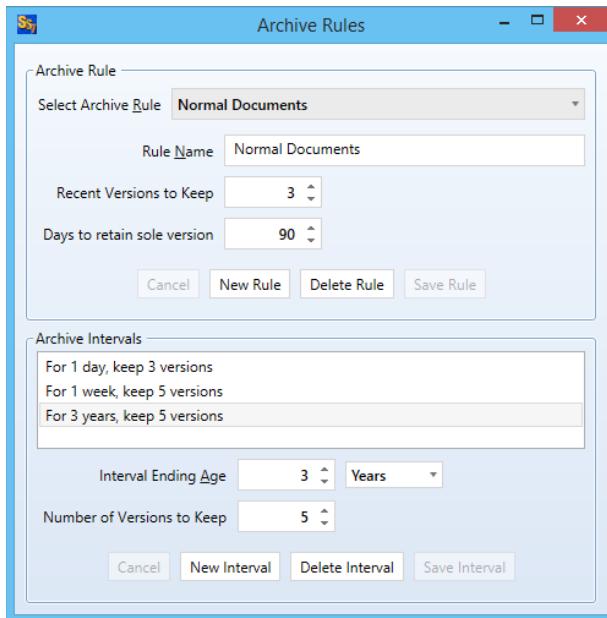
SS Archive Rules

Archive Rule

Select Archive Rule Normal Documents

Rule Name Normal Documents

Recent Versions to Keep 3

Days to retain sole version 90

Cancel New Rule Delete Rule Save Rule

Archive Intervals

For 1 day, keep 3 versions
For 1 week, keep 5 versions
For 3 years, keep 5 versions

Interval Ending Age 3 Years

Number of Versions to Keep 5

Cancel New Interval Delete Interval Save Interval